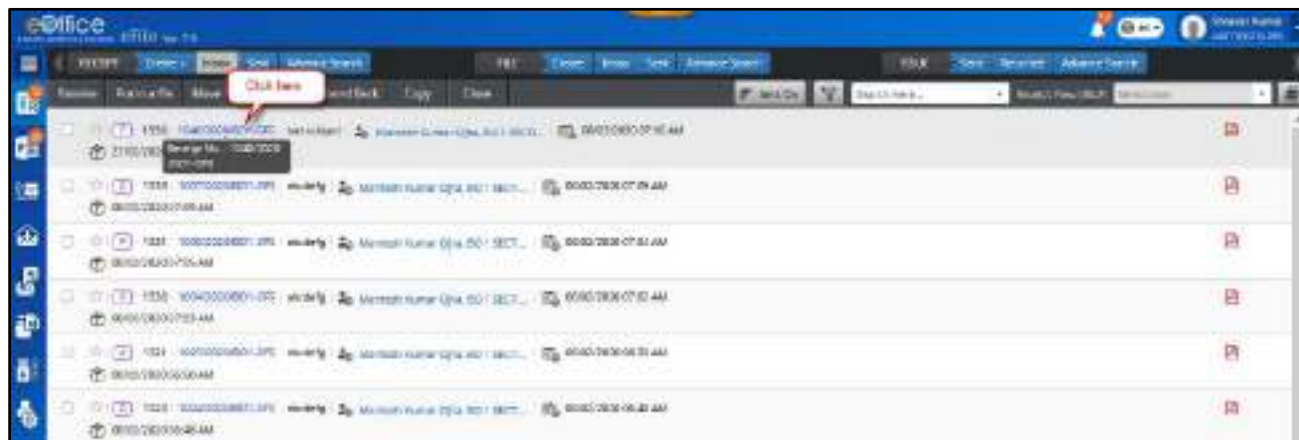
eOffice

RECEIPT Create Inbox Sent Advance Search

FILE Create Inbox Sent Advance Search

ISSUE Sent Received Advance Search

Receive Put in a file Move Click here Send Back Copy Close

1550 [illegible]

Receipt No. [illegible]

1550 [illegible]

1551 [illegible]

1550 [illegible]

1551 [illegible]

1551 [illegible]

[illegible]